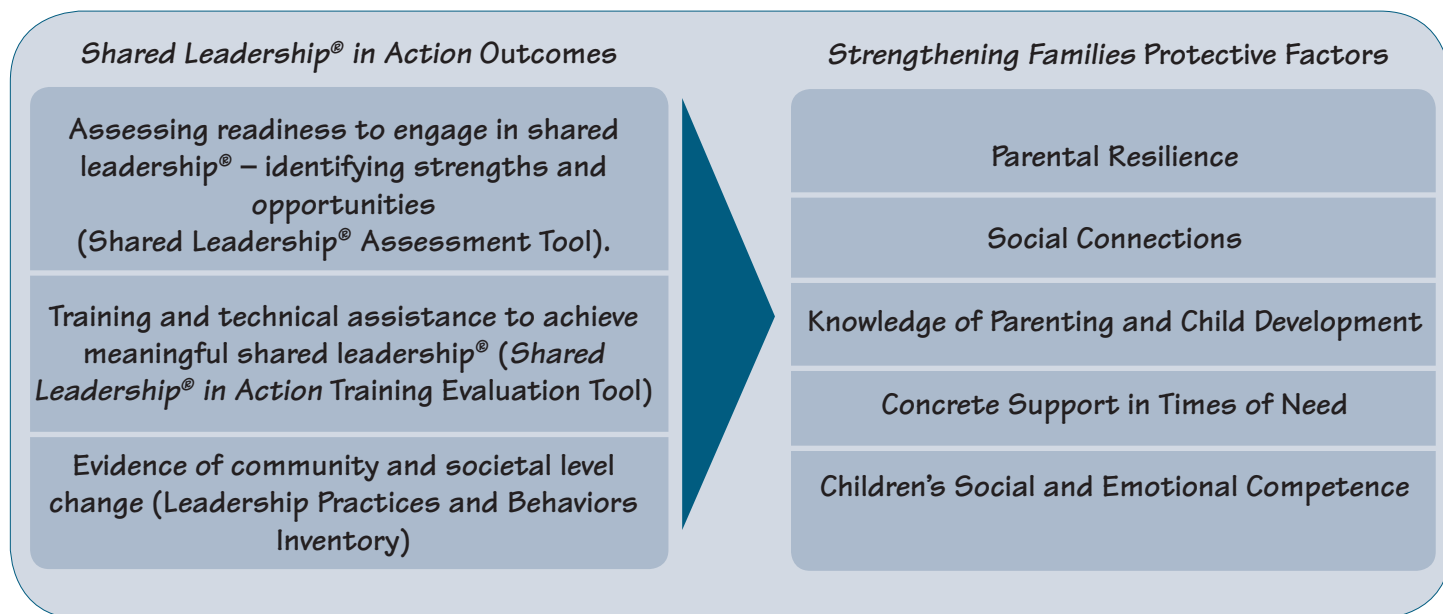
Shared Leadership® in Action Outcomes

Assessing readiness to engage in shared leadership® – identifying strengths and opportunities (Shared Leadership® Assessment Tool).

Training and technical assistance to achieve meaningful shared leadership® (Shared Leadership® in Action Training Evaluation Tool)

Evidence of community and societal level change (Leadership Practices and Behaviors Inventory)

Strengthening Families Protective Factors

Parental Resilience

Social Connections

Knowledge of Parenting and Child Development

Concrete Support in Times of Need

Children's Social and Emotional Competence